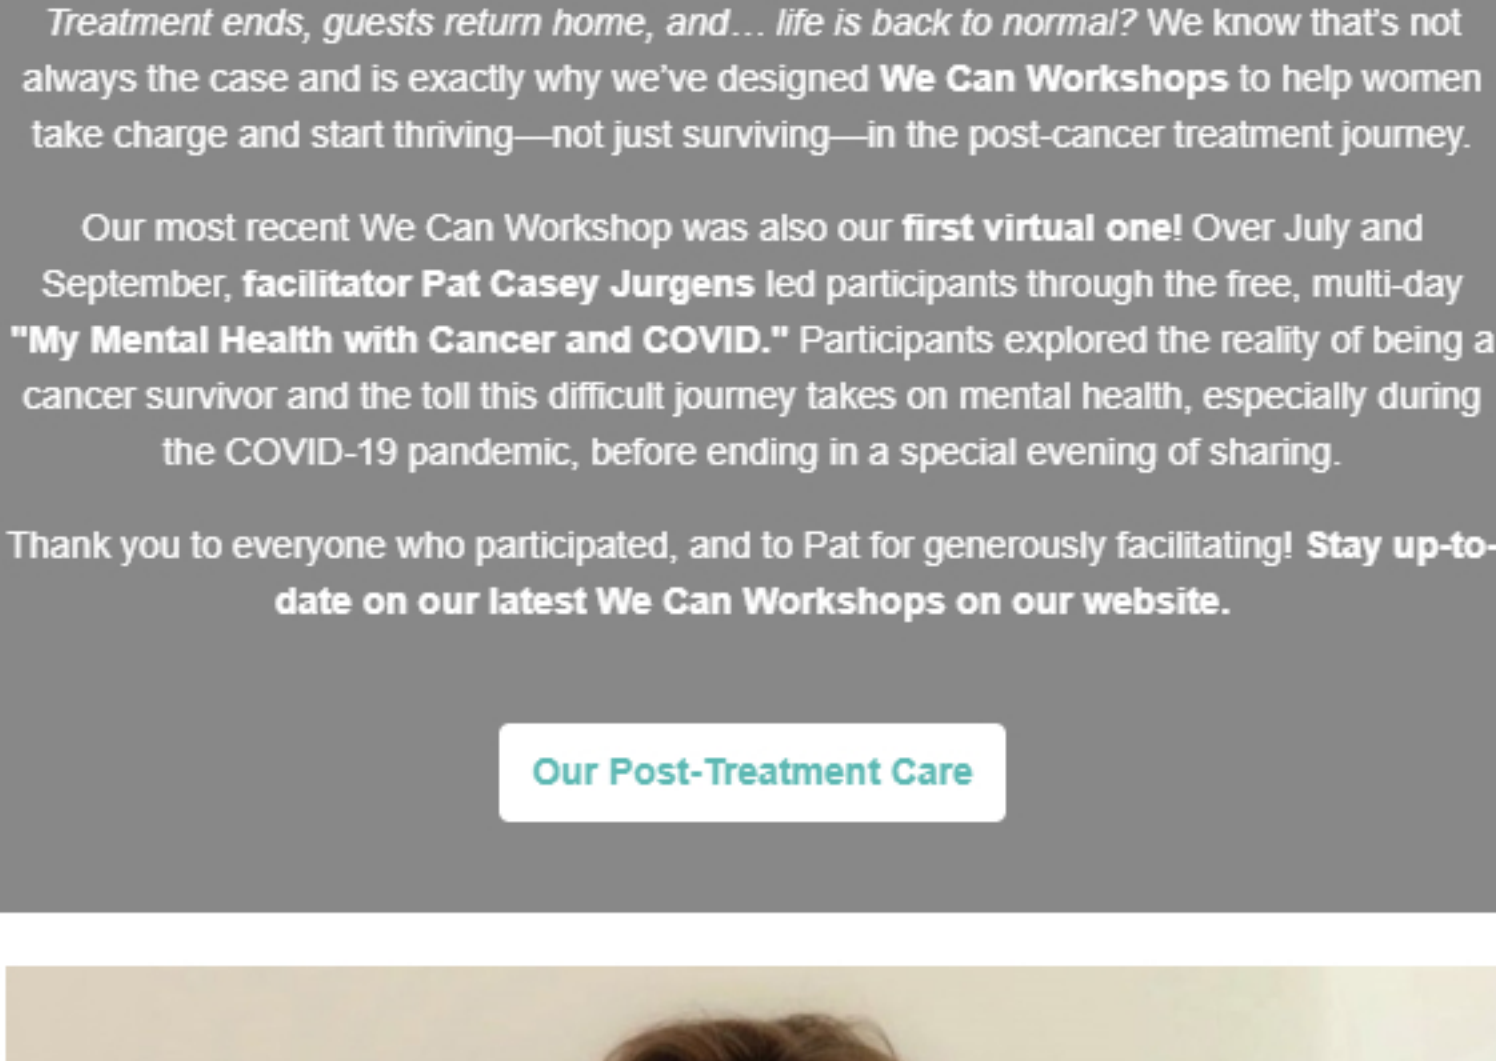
Treatment ends, guests return home, and… life is back to normal? We know that's not always the case and is exactly why we've designed We Can Workshops to help women take charge and start thriving—not just surviving—in the post-cancer treatment journey.

Our most recent We Can Workshop was also our first virtual one! Over July and September, facilitator Pat Casey Jurgens led participants through the free, multi-day "My Mental Health with Cancer and COVID." Participants explored the reality of being a cancer survivor and the toll this difficult journey takes on mental health, especially during the COVID-19 pandemic, before ending in a special evening of sharing.

Thank you to everyone who participated, and to Pat for generously facilitating! Stay up-to-date on our latest We Can Workshops on our website.

Our Post-Treatment Care